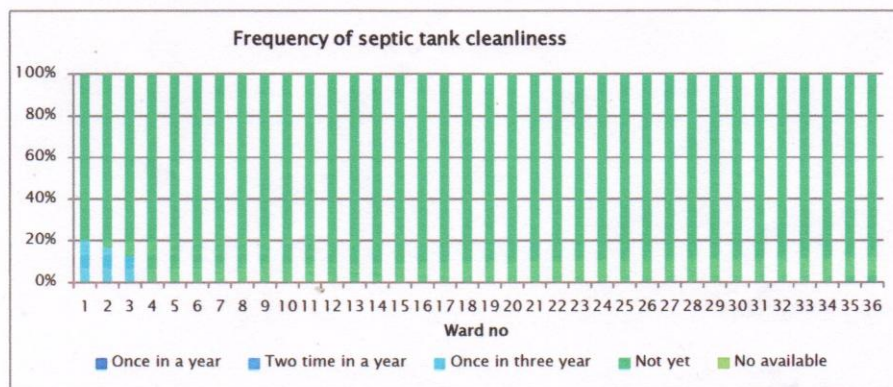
Frequency of septic tank cleanliness

100%
80%
60%
40%
20%
0%

1 2 3 4 5 6 7 8 9 10 11 12 13 14 15 16 17 18 19 20 21 22 23 24 25 26 27 28 29 30 31 32 33 34 35 36

Ward no

Once in a year Two time in a year Once in three year Not yet No available